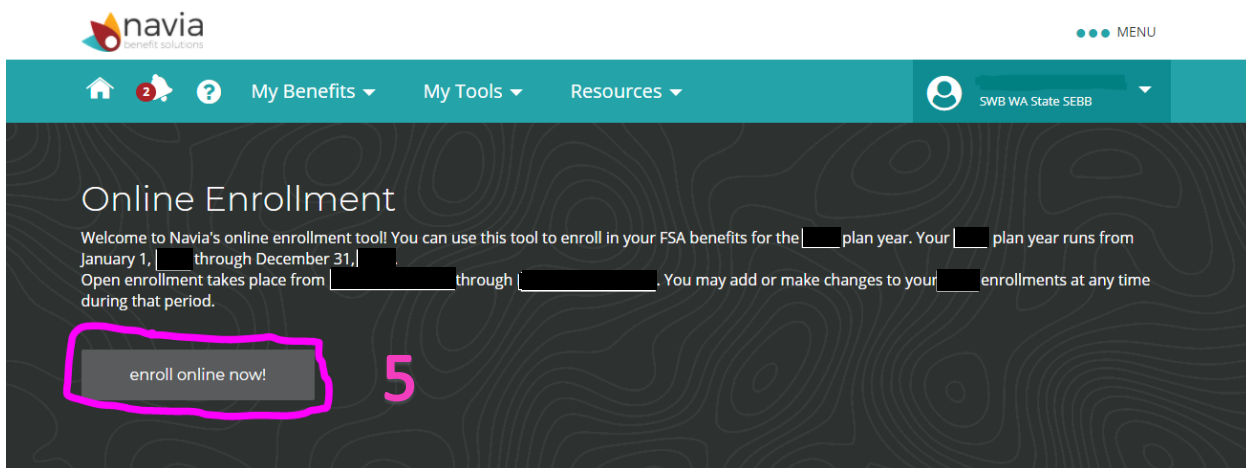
navia
benefit solutions

MENU

2

My Benefits

My Tools

Resources

SWB WA State SEBB

Online Enrollment

Welcome to Navia's online enrollment tool! You can use this tool to enroll in your FSA benefits for the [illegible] plan year. Your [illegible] plan year runs from January 1, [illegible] through December 31, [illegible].
Open enrollment takes place from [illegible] through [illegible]. You may add or make changes to your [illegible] enrollments at any time during that period.

enroll online now!

5